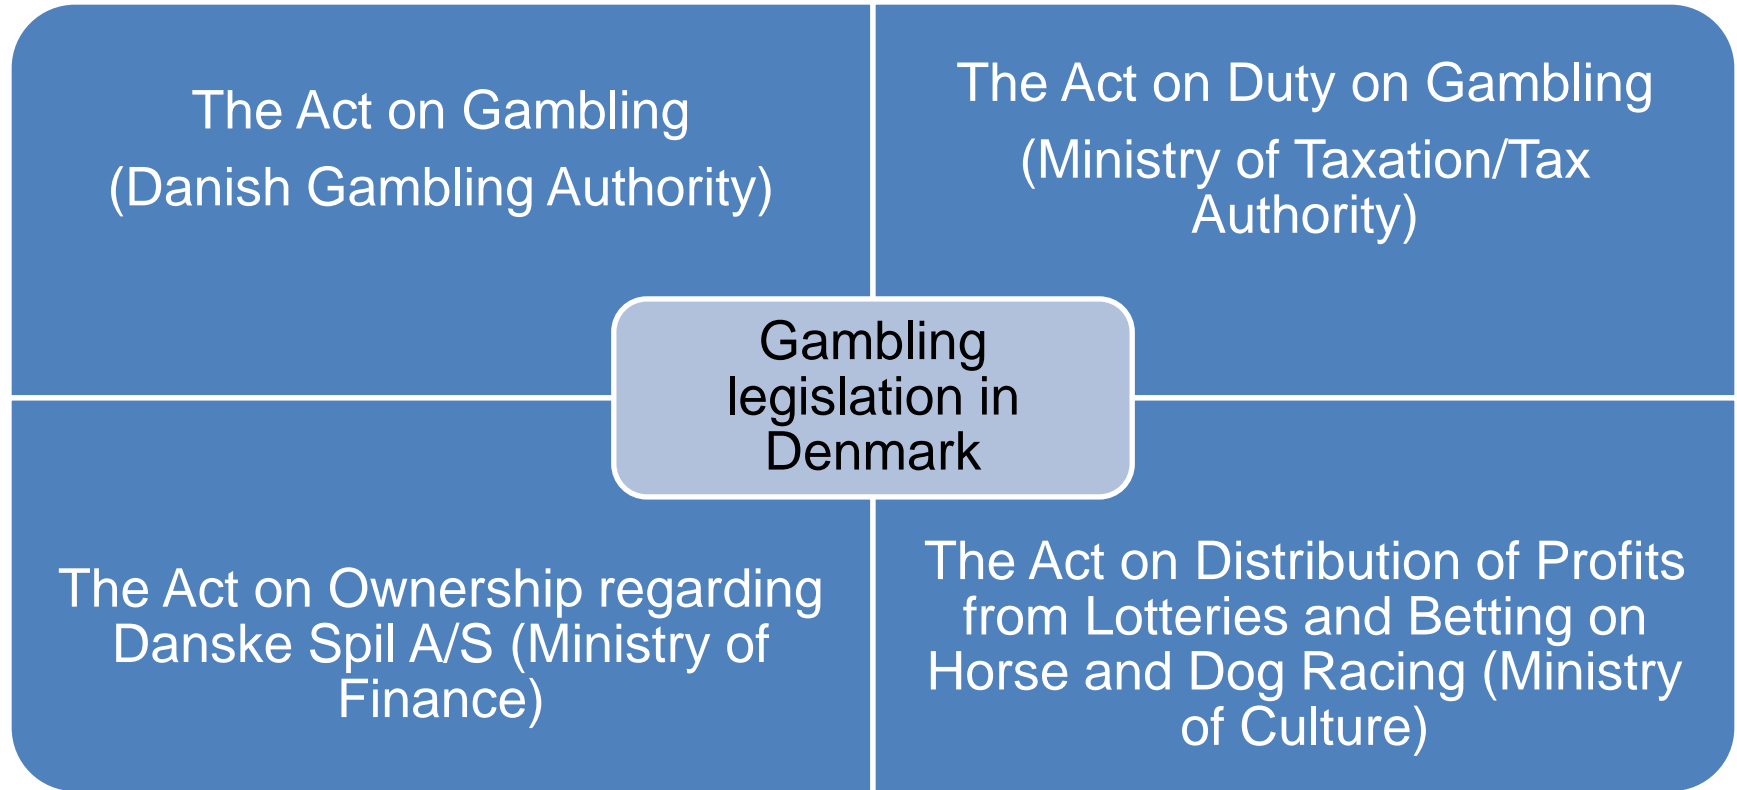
The Act on Gambling
(Danish Gambling Authority)

The Act on Duty on Gambling
(Ministry of Taxation/Tax Authority)

Gambling legislation in Denmark

The Act on Ownership regarding Danske Spil A/S (Ministry of Finance)

The Act on Distribution of Profits from Lotteries and Betting on Horse and Dog Racing (Ministry of Culture)